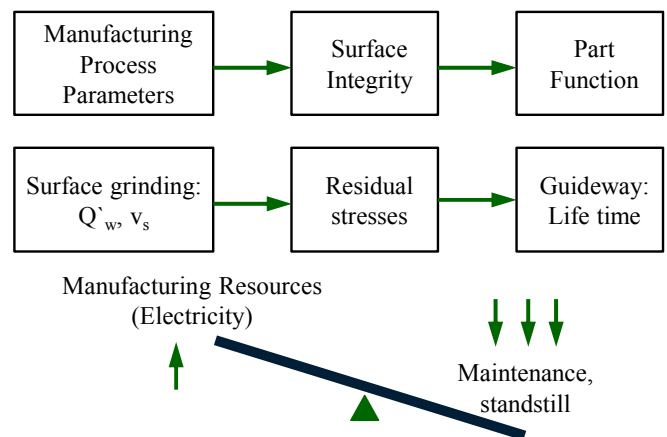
Manufacturing Process Parameters

Surface Integrity

Part Function

Surface grinding: $Q`_w$, $v_s$

Residual stresses

Guideway: Life time

Manufacturing Resources (Electricity)

Maintenance, standstill